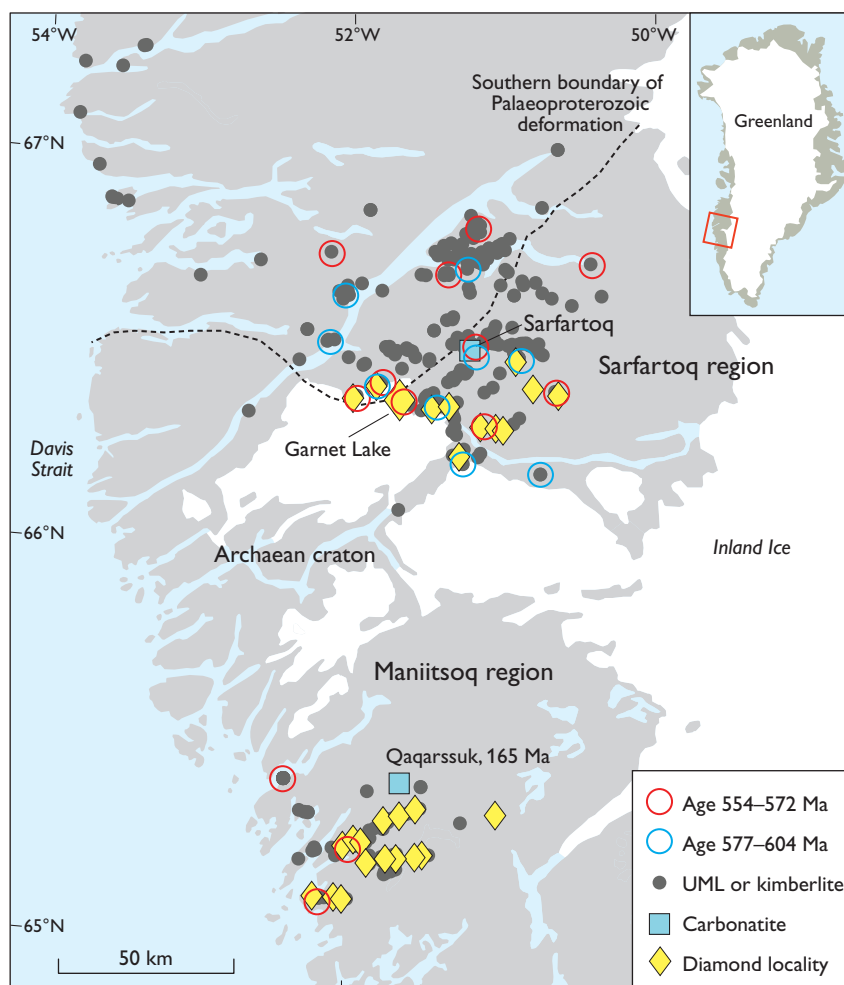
54°W
52°W
50°W
Greenland
Southern boundary of Palaeoproterozoic deformation
67°N
Sarfartoq
Sarfartoq region
Davis Strait
Garnet Lake
66°N
Archaean craton
Inland Ice
Maniitsoq region
Qaqarssuk, 165 Ma
Age 554–572 Ma
Age 577–604 Ma
UML or kimberlite
Carbonatite
Diamond locality
65°N
50 km